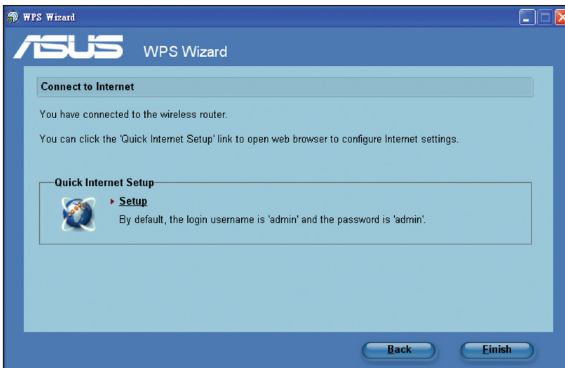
WPS Wizard

ASUS WPS Wizard

Connect to Internet

You have connected to the wireless router.

You can click the 'Quick Internet Setup' link to open web browser to configure Internet settings.

Quick Internet Setup

Setup

By default, the login username is 'admin' and the password is 'admin'.

Back

Finish